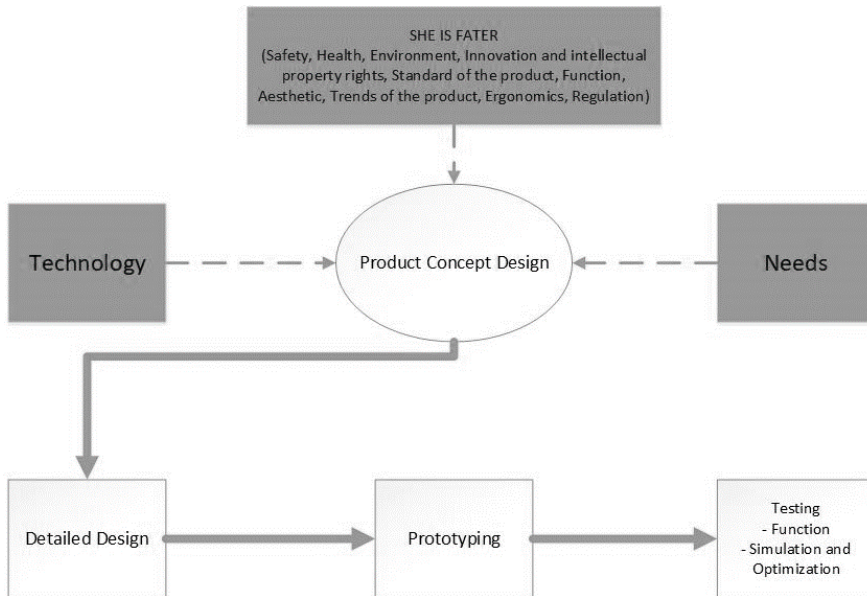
SHE IS FATER
(Safety, Health, Environment, Innovation and intellectual property rights, Standard of the product, Function, Aesthetic, Trends of the product, Ergonomics, Regulation)

Technology

Product Concept Design

Needs

Detailed Design

Prototyping

Testing
- Function
- Simulation and Optimization